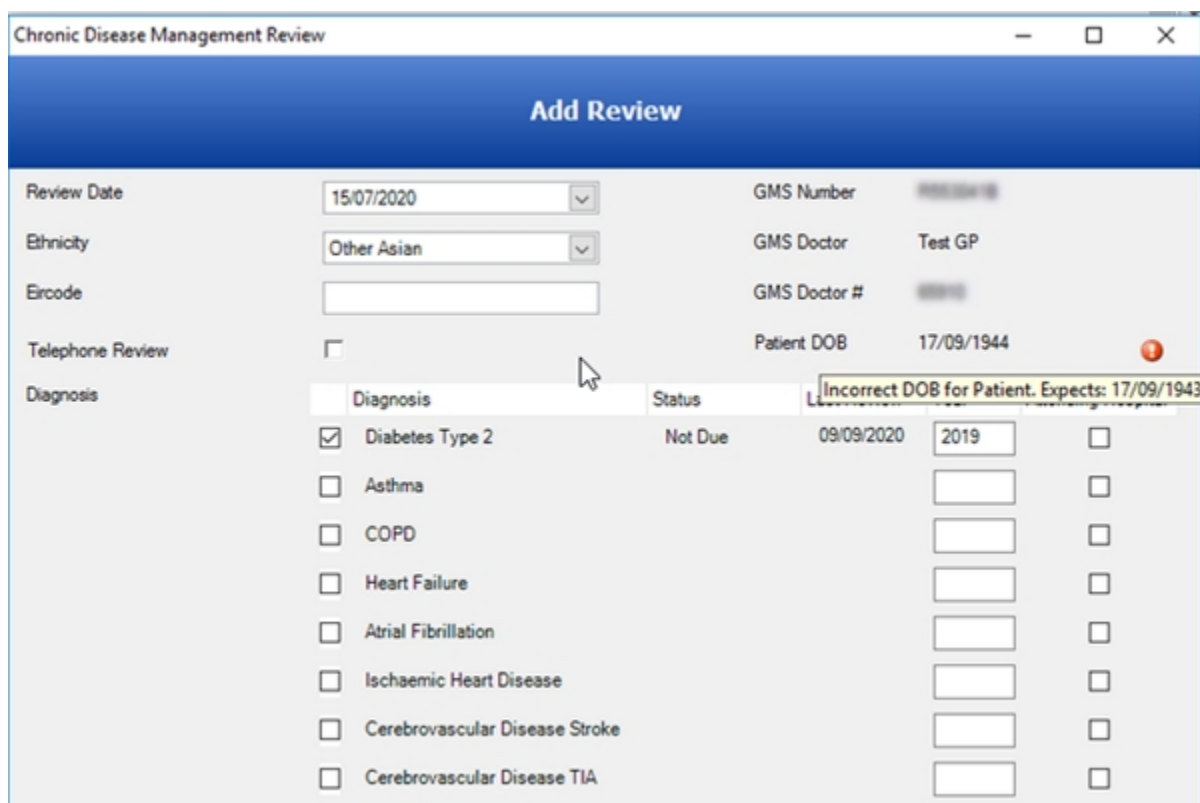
Chronic Disease Management Review

Add Review

Review Date
15/07/2020
GMS Number
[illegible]

Ethnicity
Other Asian
GMS Doctor
Test GP

Eircode
GMS Doctor #
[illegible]

Telephone Review
Patient DOB
17/09/1944

Incorrect DOB for Patient. Expects: 17/09/1943

Diagnosis

| | Diagnosis | Status | L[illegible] | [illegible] | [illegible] |
|---|---|---|---|---|---|
| ☑ | Diabetes Type 2 | Not Due | 09/09/2020 | 2019 | ☐ |
| ☐ | Asthma | | | | ☐ |
| ☐ | COPD | | | | ☐ |
| ☐ | Heart Failure | | | | ☐ |
| ☐ | Atrial Fibrillation | | | | ☐ |
| ☐ | Ischaemic Heart Disease | | | | ☐ |
| ☐ | Cerebrovascular Disease Stroke | | | | ☐ |
| ☐ | Cerebrovascular Disease TIA | | | | ☐ |